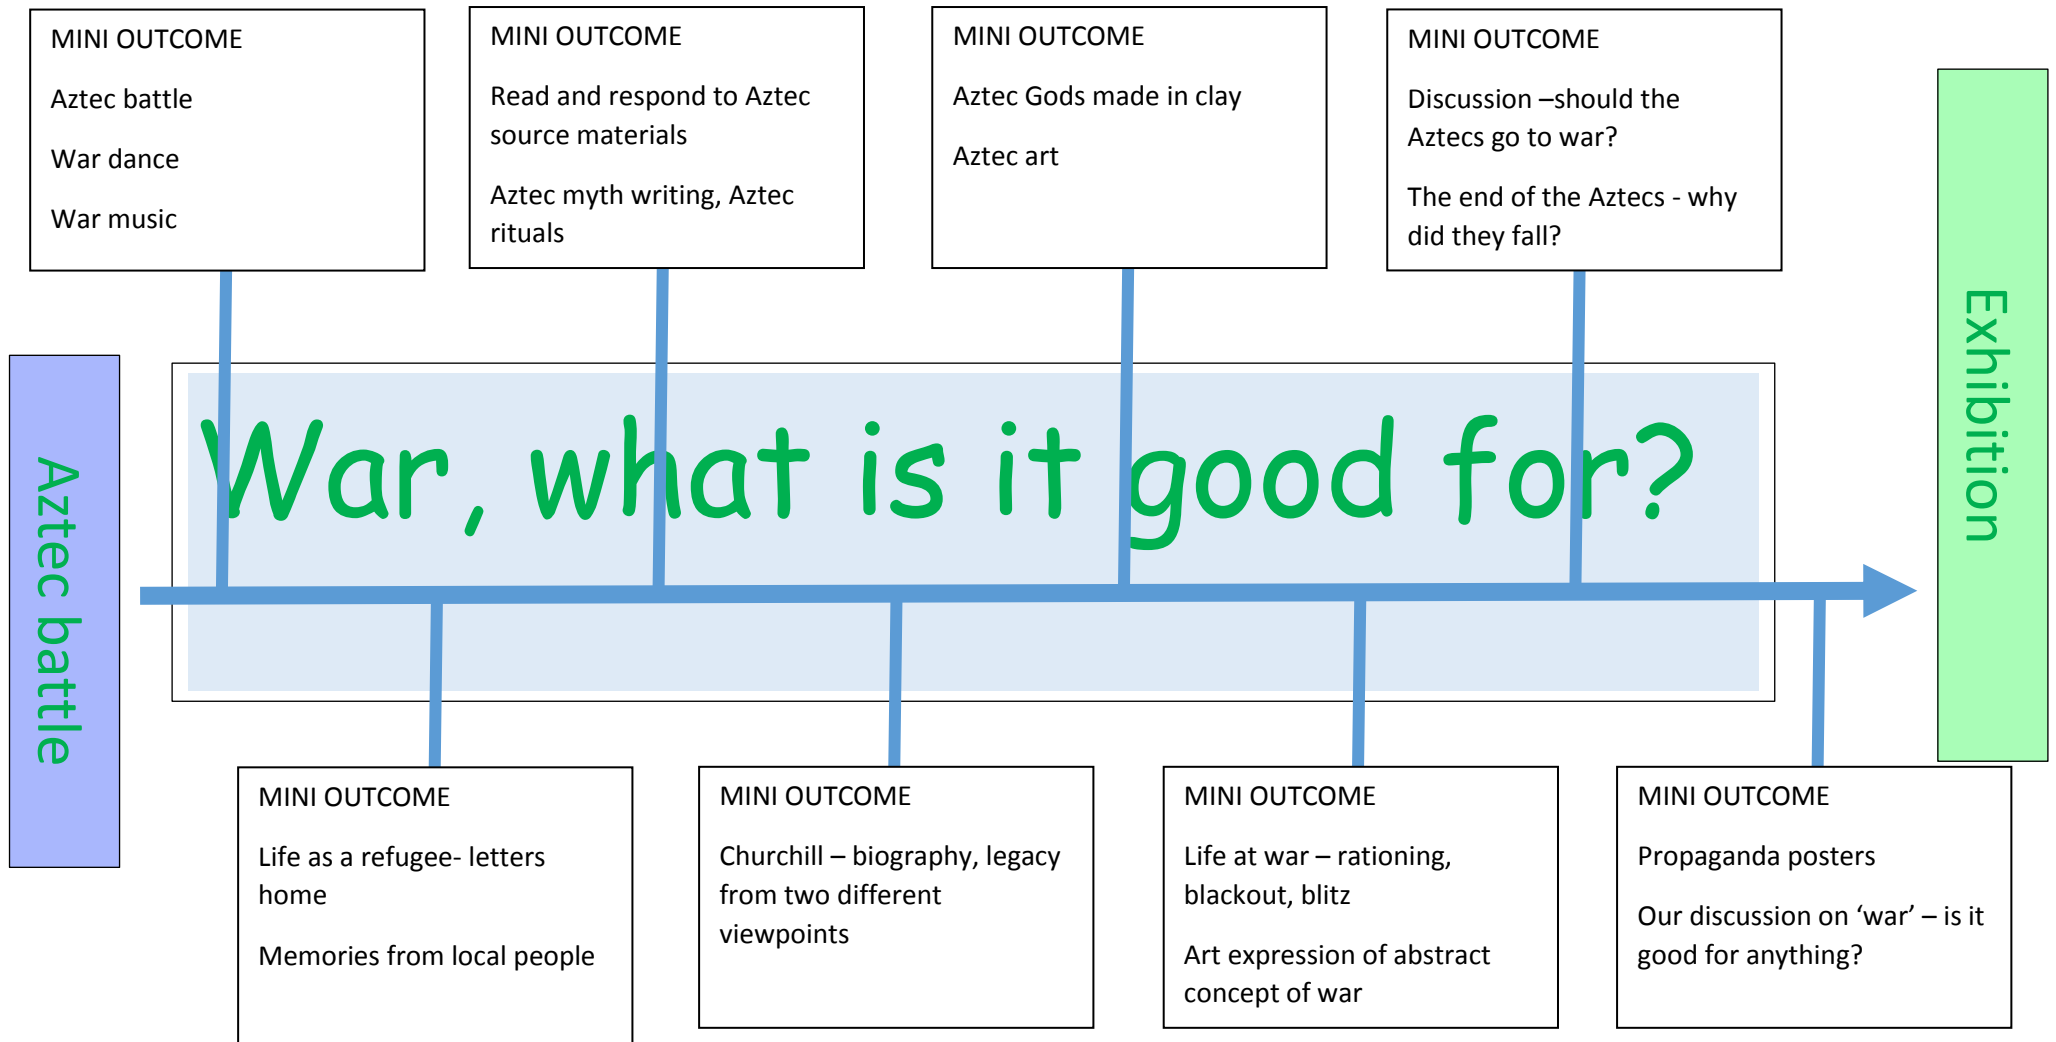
Aztec battle

MINI OUTCOME

Aztec battle

War dance

War music

MINI OUTCOME

Read and respond to Aztec source materials

Aztec myth writing, Aztec rituals

MINI OUTCOME

Aztec Gods made in clay

Aztec art

MINI OUTCOME

Discussion –should the Aztecs go to war?

The end of the Aztecs - why did they fall?

War, what is it good for?

MINI OUTCOME

Life as a refugee- letters home

Memories from local people

MINI OUTCOME

Churchill – biography, legacy from two different viewpoints

MINI OUTCOME

Life at war – rationing, blackout, blitz

Art expression of abstract concept of war

MINI OUTCOME

Propaganda posters

Our discussion on ‘war’ – is it good for anything?

Exhibition